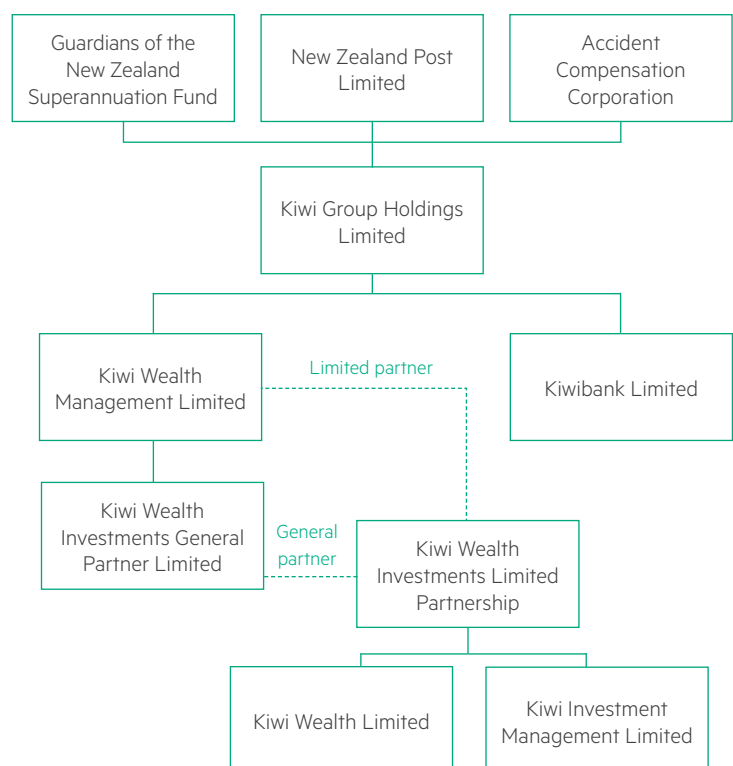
Guardians of the New Zealand Superannuation Fund

New Zealand Post Limited

Accident Compensation Corporation

Kiwi Group Holdings Limited

Kiwi Wealth Management Limited

Limited partner

Kiwibank Limited

Kiwi Wealth Investments General Partner Limited

General partner

Kiwi Wealth Investments Limited Partnership

Kiwi Wealth Limited

Kiwi Investment Management Limited